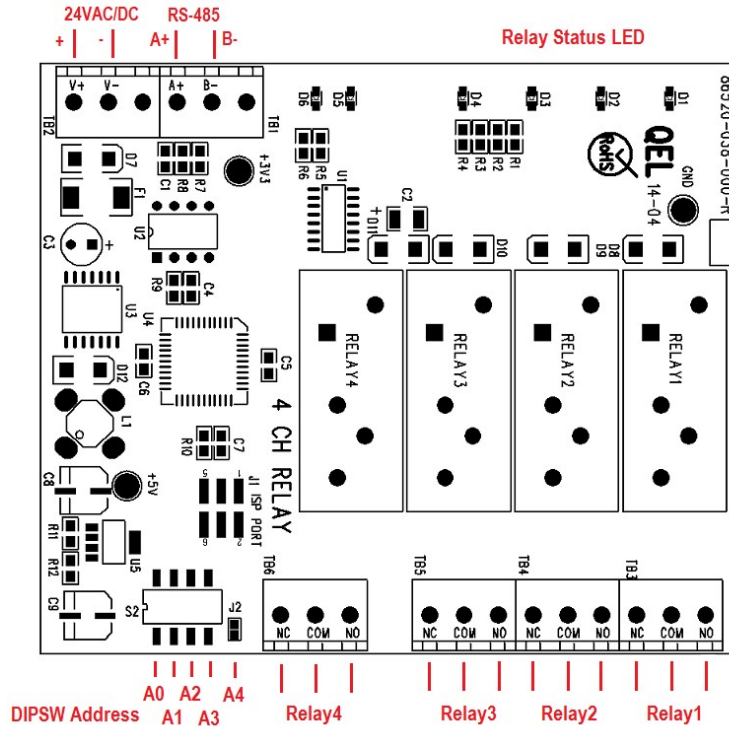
24VAC/DC
+ -
RS-485
A+ B-

Relay Status LED

V+ V-
A+ B-
TB2
TB1
D6 D5 D4 D3 D2 D1
R4 R3 R2 R1
R6 R5
QEL
RoHS
14-04
GND
66520-038-000-R
D7
F1
C1 R8 R7
+3V3
U2
C3
U3
R9 C4
U1
C2
D11
D10 D9 D8
RELAY4 RELAY3 RELAY2 RELAY1
U4
D12 C6
C5
L1
4 CH RELAY
R10 C7
C8
+5V
J1 ISP PORT
5 1
6 2
R11
R12
U5
C9
S2
J2
TB6 TB5 TB4 TB3
NC COM NO
NC COM NO
NC COM NO
NC COM NO

A0 A2 A4
A1 A3
DIPSW Address
Relay4
Relay3
Relay2
Relay1